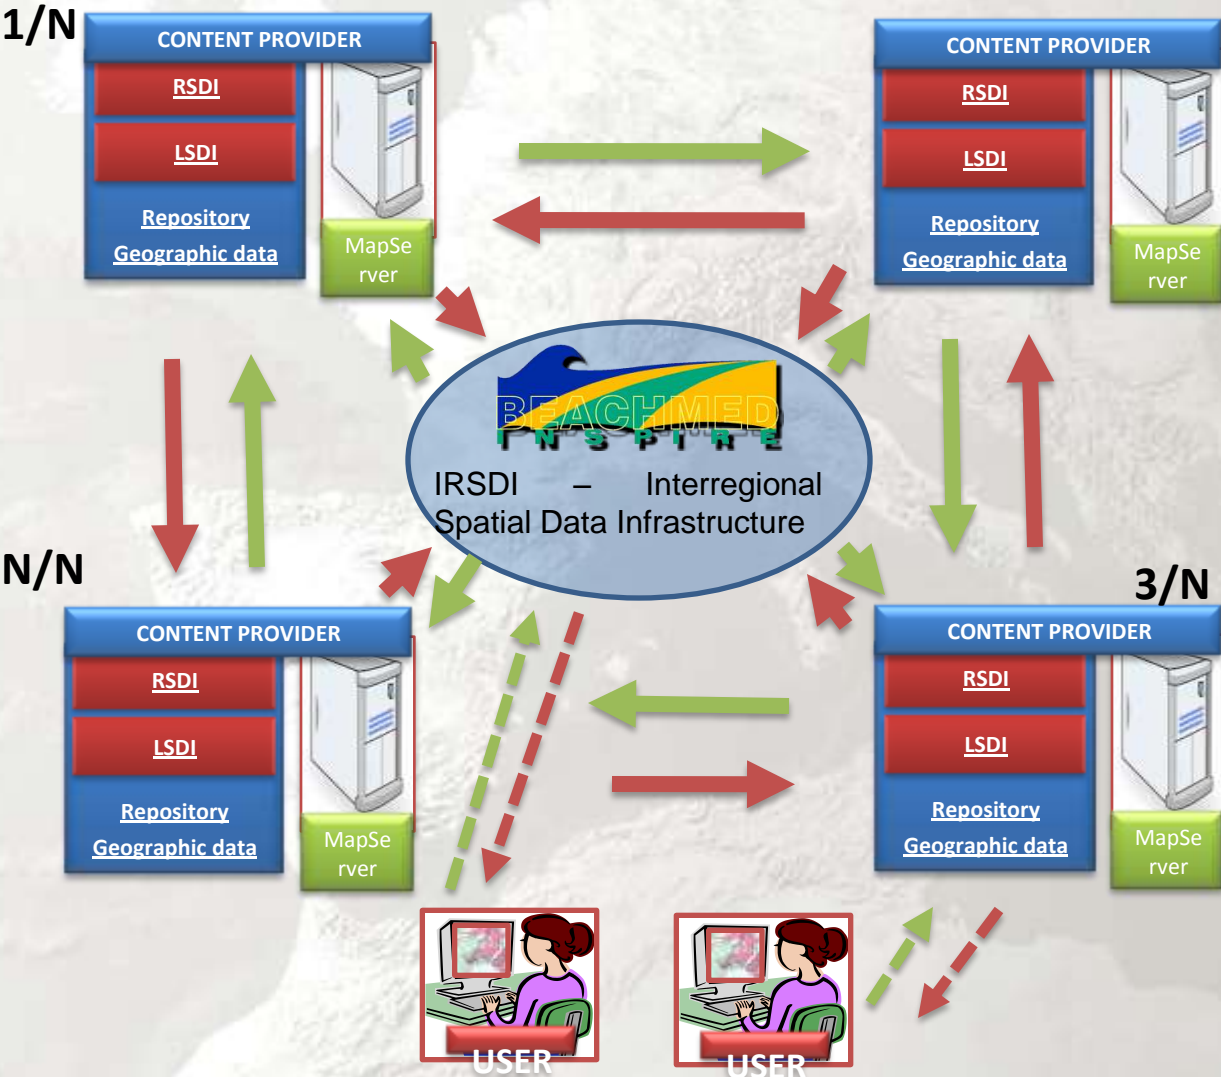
1/N

CONTENT PROVIDER

RSDI

LSDI

Repository

Geographic data

MapServer

CONTENT PROVIDER

RSDI

LSDI

Repository

Geographic data

MapServer

BEACHMED INSPIRE

IRSDI – Interregional Spatial Data Infrastructure

N/N

CONTENT PROVIDER

RSDI

LSDI

Repository

Geographic data

MapServer

3/N

CONTENT PROVIDER

RSDI

LSDI

Repository

Geographic data

MapServer

USER

USER